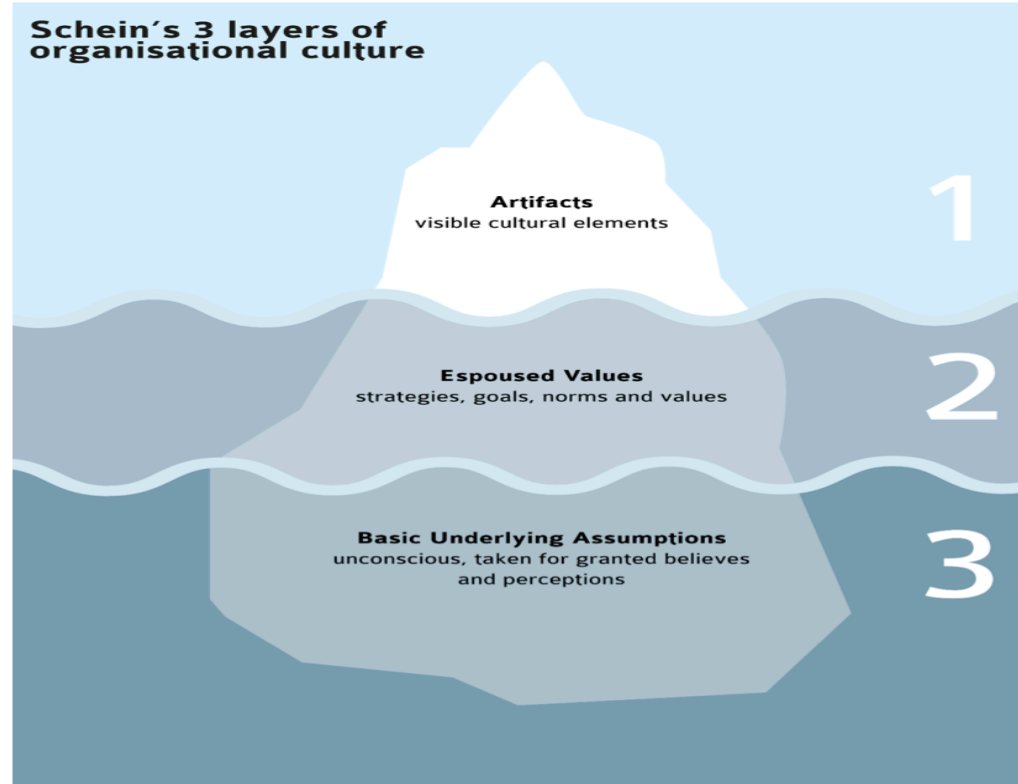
Schein´s 3 layers of organisational culture

Artifacts
visible cultural elements

1

Espoused Values
strategies, goals, norms and values

2

Basic Underlying Assumptions
unconscious, taken for granted believes and perceptions

3